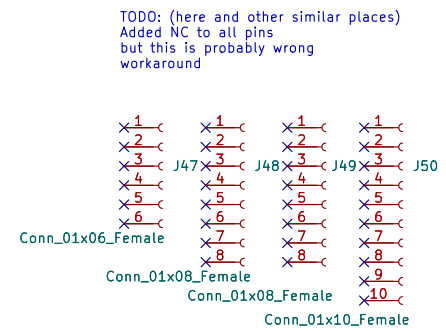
TODO: (here and other similar places)
Added NC to all pins
but this is probably wrong
workaround

1
2
3
4
5
6
J47
Conn_01x06_Female

1
2
3
4
5
6
7
8
J48
Conn_01x08_Female

1
2
3
4
5
6
7
8
J49
Conn_01x08_Female

1
2
3
4
5
6
7
8
9
10
J50
Conn_01x10_Female